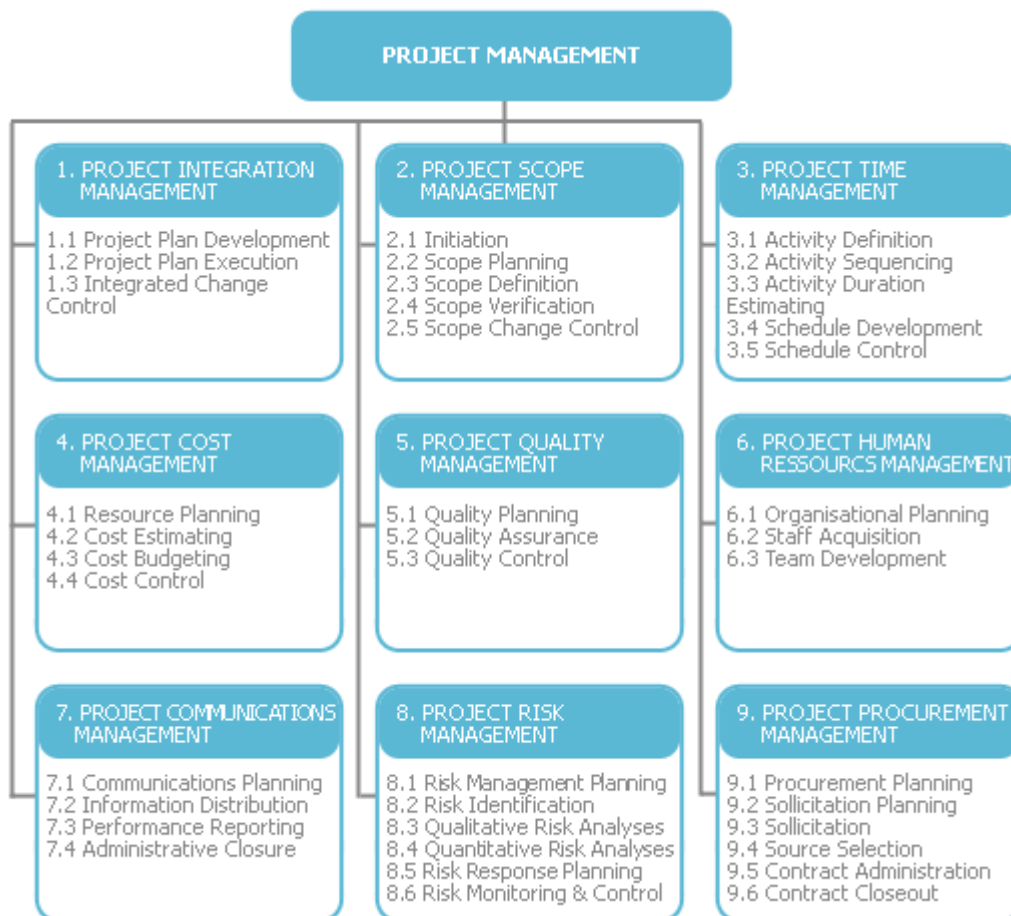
PROJECT MANAGEMENT

1. PROJECT INTEGRATION MANAGEMENT

1.1 Project Plan Development
1.2 Project Plan Execution
1.3 Integrated Change Control

2. PROJECT SCOPE MANAGEMENT

2.1 Initiation
2.2 Scope Planning
2.3 Scope Definition
2.4 Scope Verification
2.5 Scope Change Control

3. PROJECT TIME MANAGEMENT

3.1 Activity Definition
3.2 Activity Sequencing
3.3 Activity Duration Estimating
3.4 Schedule Development
3.5 Schedule Control

4. PROJECT COST MANAGEMENT

4.1 Resource Planning
4.2 Cost Estimating
4.3 Cost Budgeting
4.4 Cost Control

5. PROJECT QUALITY MANAGEMENT

5.1 Quality Planning
5.2 Quality Assurance
5.3 Quality Control

6. PROJECT HUMAN RESSOURCS MANAGEMENT

6.1 Organisational Planning
6.2 Staff Acquisition
6.3 Team Development

7. PROJECT COMMUNICATIONS MANAGEMENT

7.1 Communications Planning
7.2 Information Distribution
7.3 Performance Reporting
7.4 Administrative Closure

8. PROJECT RISK MANAGEMENT

8.1 Risk Management Planning
8.2 Risk Identification
8.3 Qualitative Risk Analyses
8.4 Quantitative Risk Analyses
8.5 Risk Response Planning
8.6 Risk Monitoring & Control

9. PROJECT PROCUREMENT MANAGEMENT

9.1 Procurement Planning
9.2 Sollicitation Planning
9.3 Sollicitation
9.4 Source Selection
9.5 Contract Administration
9.6 Contract Closeout